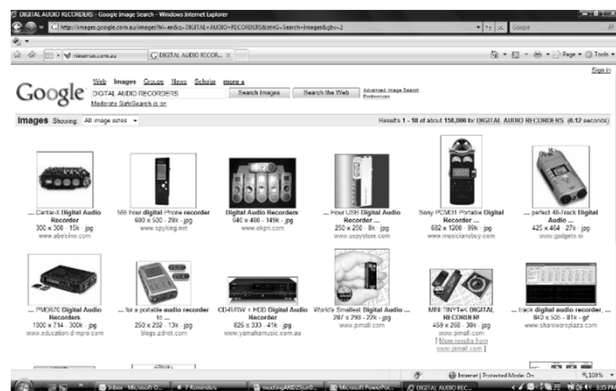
DIGITAL AUDIO RECORDERS - Google Image Search - Windows Internet Explorer

http://images.google.com.au/images?hl=en&q=DIGITAL+AUDIO+RECORDERS&btnG=Search+Images&gbv=2

Google

Sign in

Web Images Groups News Scholar more »

DIGITAL AUDIO RECORDERS

Search Images Search the Web

Advanced Image Search Preferences

Moderate SafeSearch is on

Images Showing: All image sizes

Results 1 - 18 of about 158,000 for DIGITAL AUDIO RECORDERS (0.12 seconds)

... Cantar-X Digital Audio Recorders
300 x 308 - 15k - jpg
www.aaton.com

568 hour digital iPhone recorder
600 x 500 - 29k - jpg
www.spyking.net

Digital Audio Recorders
640 x 480 - 149k - jpg
www.ekpri.com

... Hour USB Digital Audio Recorder ...
250 x 250 - 8k - jpg
www.uspystore.com

Sony PCMD1 Portable Digital Recorder ...
682 x 1200 - 99k - jpg
www.musiciansbuy.com

... perfect 4-Track Digital Audio ...
425 x 464 - 27k - jpg
www.gadgets.si

... PMD670 Digital Audio Recorders ...
1000 x 714 - 300k - jpg
www.education.d-mpro.com

... for a portable audio recorder to ...
250 x 202 - 13k - jpg
blogs.zdnet.com

CD4RW + HDD Digital Audio Recorder ...
826 x 333 - 41k - jpg
www.yamahamusic.com.au

World's Smallest Digital Audio ...
287 x 298 - 22k - jpg
www.pimall.com

MINI TINYtek DIGITAL RECORDER
459 x 208 - 38k - jpg
www.pimall.com
[ More results from www.pimall.com ]

... track digital audio recorder ...
840 x 505 - 81k - gif
www.sharewareplaza.com

Internet | Protected Mode: On

100%

Inbox - Microsoft O...

2 Reminders

Microsoft PowerPoi...

DIGITAL AUDIO REC...